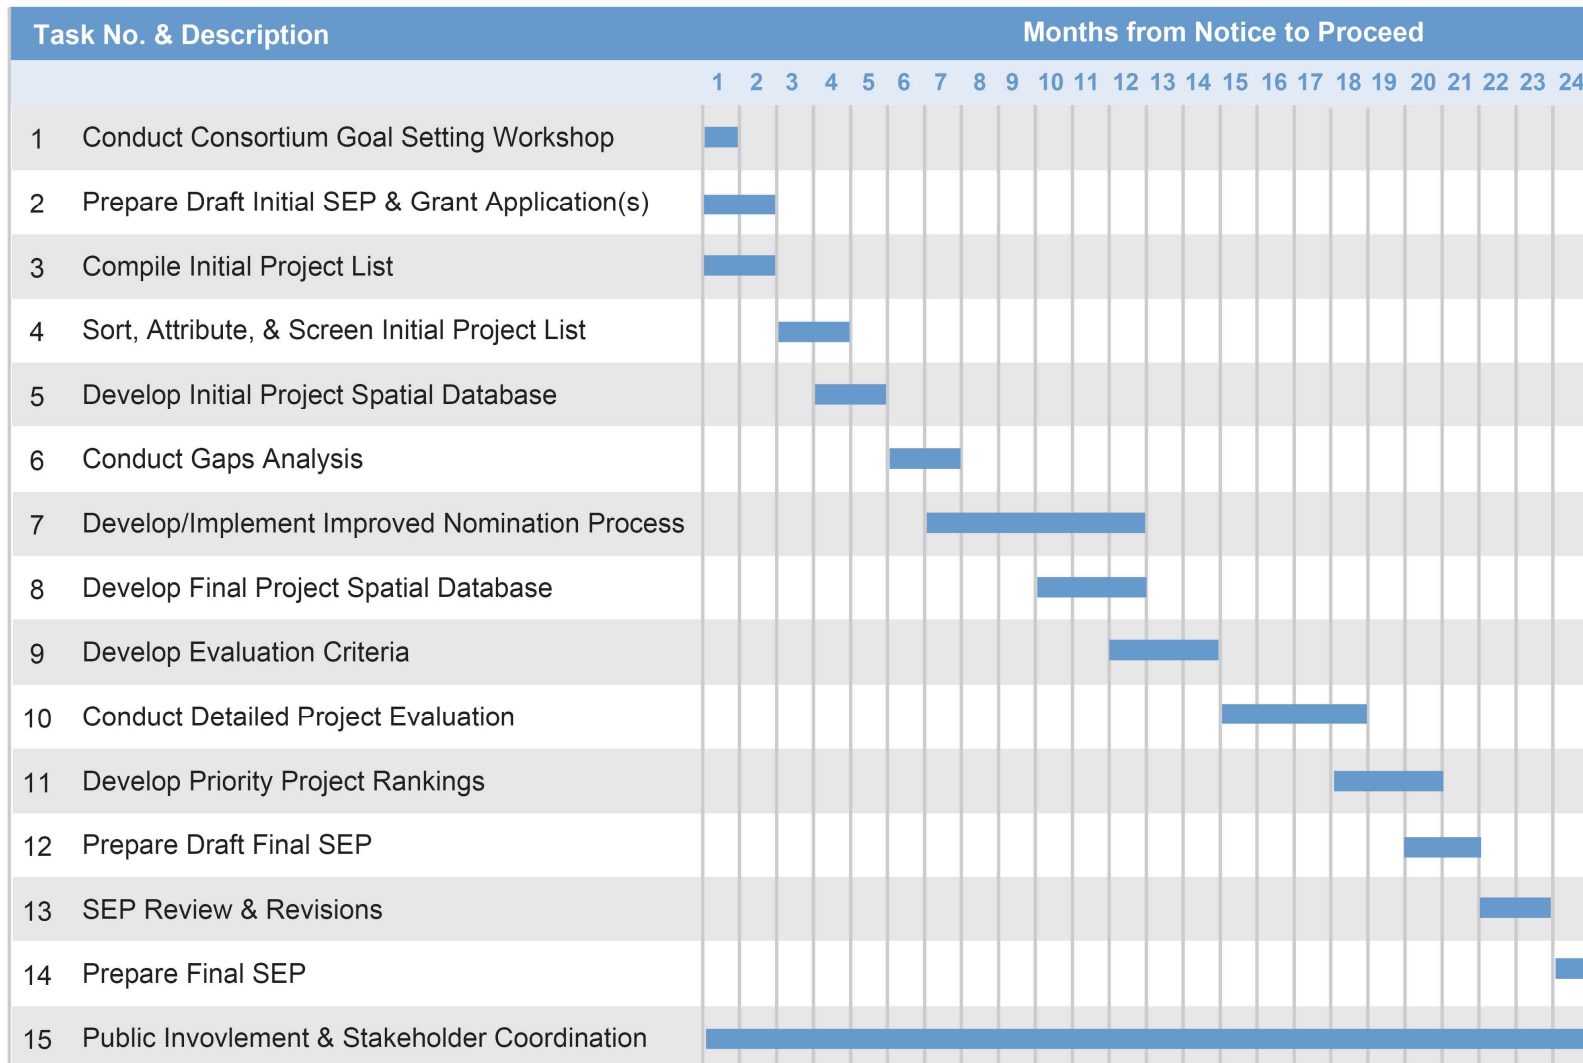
| Task No. & Description | | Months from Notice to Proceed |
|---|---|---|
| | | 1 2 3 4 5 6 7 8 9 10 11 12 13 14 15 16 17 18 19 20 21 22 23 24 |
| 1 | Conduct Consortium Goal Setting Workshop | |
| 2 | Prepare Draft Initial SEP & Grant Application(s) | |
| 3 | Compile Initial Project List | |
| 4 | Sort, Attribute, & Screen Initial Project List | |
| 5 | Develop Initial Project Spatial Database | |
| 6 | Conduct Gaps Analysis | |
| 7 | Develop/Implement Improved Nomination Process | |
| 8 | Develop Final Project Spatial Database | |
| 9 | Develop Evaluation Criteria | |
| 10 | Conduct Detailed Project Evaluation | |
| 11 | Develop Priority Project Rankings | |
| 12 | Prepare Draft Final SEP | |
| 13 | SEP Review & Revisions | |
| 14 | Prepare Final SEP | |
| 15 | Public Invovlement & Stakeholder Coordination | |